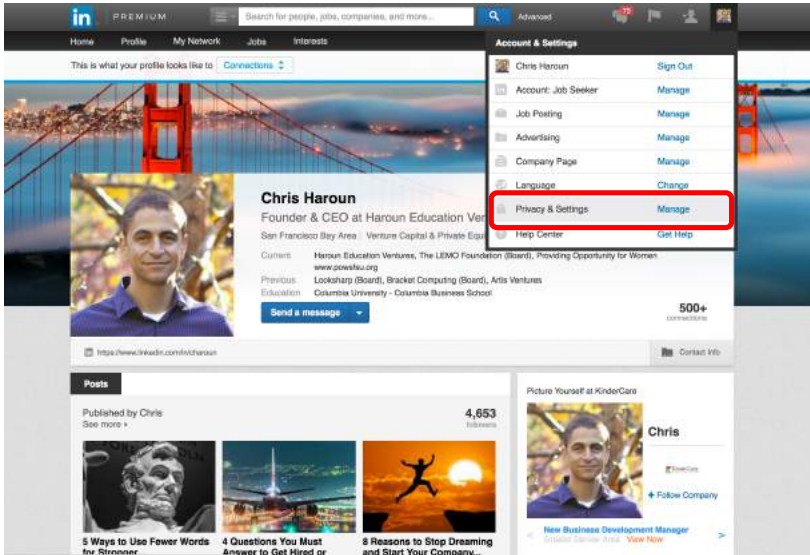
in PREMIUM

Search for people, jobs, companies, and more...

Advanced

73

Home Profile My Network Jobs Interests

This is what your profile looks like to Connections

Account & Settings

| | |
|---|---|
| Chris Haroun | Sign Out |
| Account: Job Seeker | Manage |
| Job Posting | Manage |
| Advertising | Manage |
| Company Page | Manage |
| Language | Change |
| Privacy & Settings | Manage |
| Help Center | Get Help |

Chris Haroun

Founder & CEO at Haroun Education Ven

San Francisco Bay Area | Venture Capital & Private Equ

Current Haroun Education Ventures, The LEMO Foundation (Board), Providing Opportunity for Women www.powsfsu.org

Previous Lookshaprp (Board), Bracket Computing (Board), Artis Ventures

Education Columbia University - Columbia Business School

Send a message

500+ connections

https://www.linkedin.com/in/charoun

Contact Info

Posts

Published by Chris

See more

4,653 followers

5 Ways to Use Fewer Words for Stronger

4 Questions You Must Answer to Get Hired or

8 Reasons to Stop Dreaming and Start Your Company...

Picture Yourself at KinderCare

Chris

+ Follow Company

New Business Development Manager

Greater Denver Area View Now